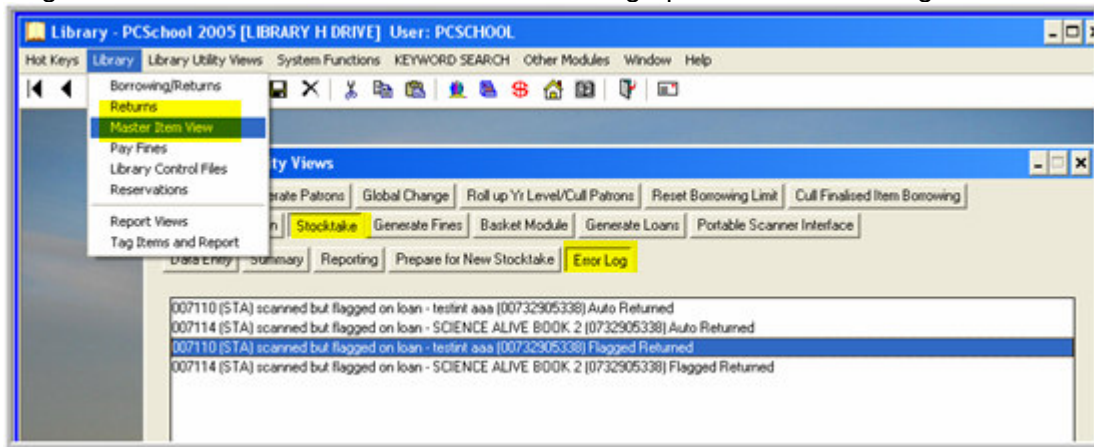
Library - PCSchool 2005 [LIBRARY H DRIVE] User: PCSCHOOL

Hot Keys Library Library Utility Views System Functions KEYWORD SEARCH Other Modules Window Help

Borrowing/Returns
Returns
Master Item View
Pay Fines
Library Control Files
Reservations
Report Views
Tag Items and Report

ty Views

erate Patrons Global Change Roll up Yr Level/Cull Patrons Reset Borrowing Limit Cull Finalised Item Borrowing

n Stocktake Generate Fines Basket Module Generate Loans Portable Scanner Interface

Data Entry Summary Reporting Prepare for New Stocktake Error Log

007110 (STA) scanned but flagged on loan - testint aaa (00732905338) Auto Returned
007114 (STA) scanned but flagged on loan - SCIENCE ALIVE BOOK 2 (0732905338) Auto Returned
007110 (STA) scanned but flagged on loan - testint aaa (00732905338) Flagged Returned
007114 (STA) scanned but flagged on loan - SCIENCE ALIVE BOOK 2 (0732905338) Flagged Returned